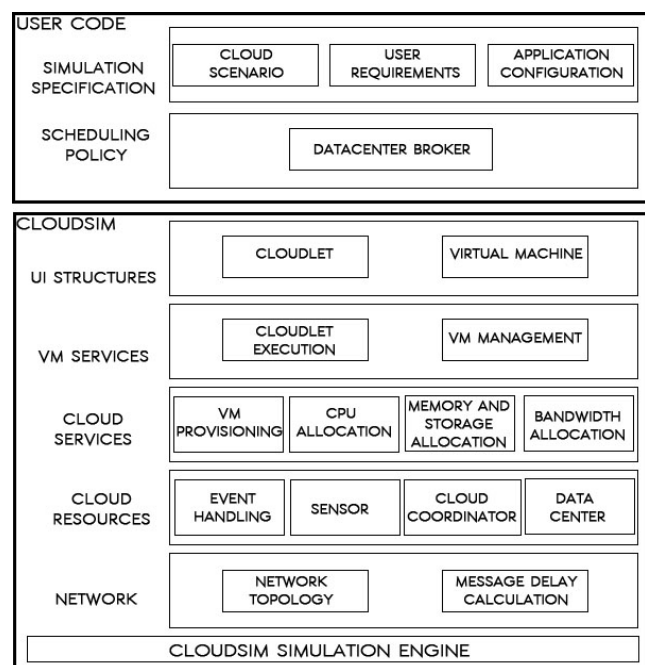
USER CODE

SIMULATION SPECIFICATION

CLOUD SCENARIO

USER REQUIREMENTS

APPLICATION CONFIGURATION

SCHEDULING POLICY

DATACENTER BROKER

CLOUDSIM

UI STRUCTURES

CLOUDLET

VIRTUAL MACHINE

VM SERVICES

CLOUDLET EXECUTION

VM MANAGEMENT

CLOUD SERVICES

VM PROVISIONING

CPU ALLOCATION

MEMORY AND STORAGE ALLOCATION

BANDWIDTH ALLOCATION

CLOUD RESOURCES

EVENT HANDLING

SENSOR

CLOUD COORDINATOR

DATA CENTER

NETWORK

NETWORK TOPOLOGY

MESSAGE DELAY CALCULATION

CLOUDSIM SIMULATION ENGINE